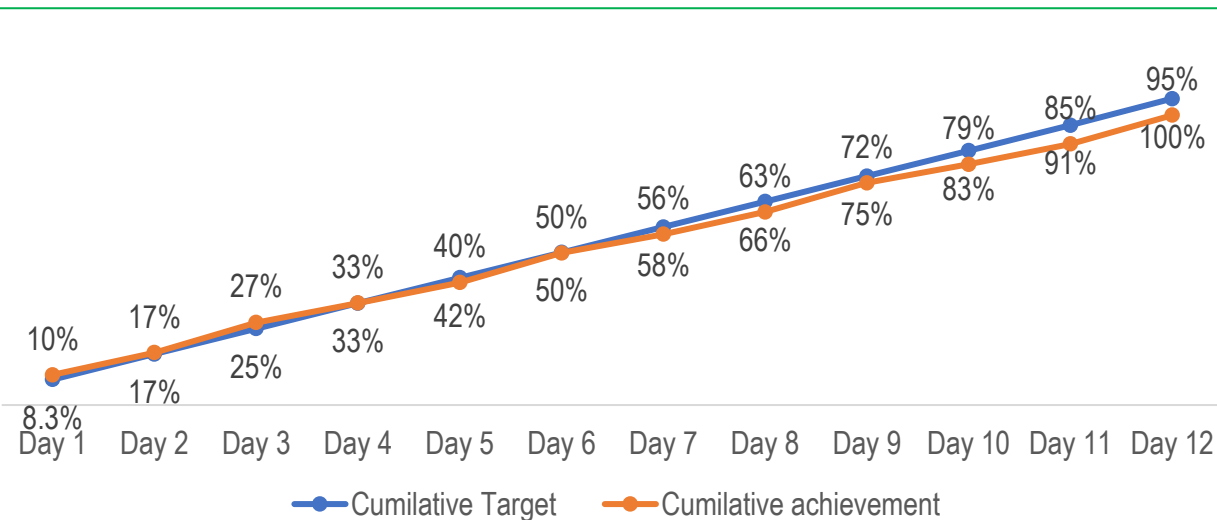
10%
8.3%
17%
17%
27%
25%
33%
33%
40%
42%
50%
50%
56%
58%
63%
66%
72%
75%
79%
83%
85%
91%
95%
100%

Day 1 Day 2 Day 3 Day 4 Day 5 Day 6 Day 7 Day 8 Day 9 Day 10 Day 11 Day 12

Cumilative Target
Cumilative achievement